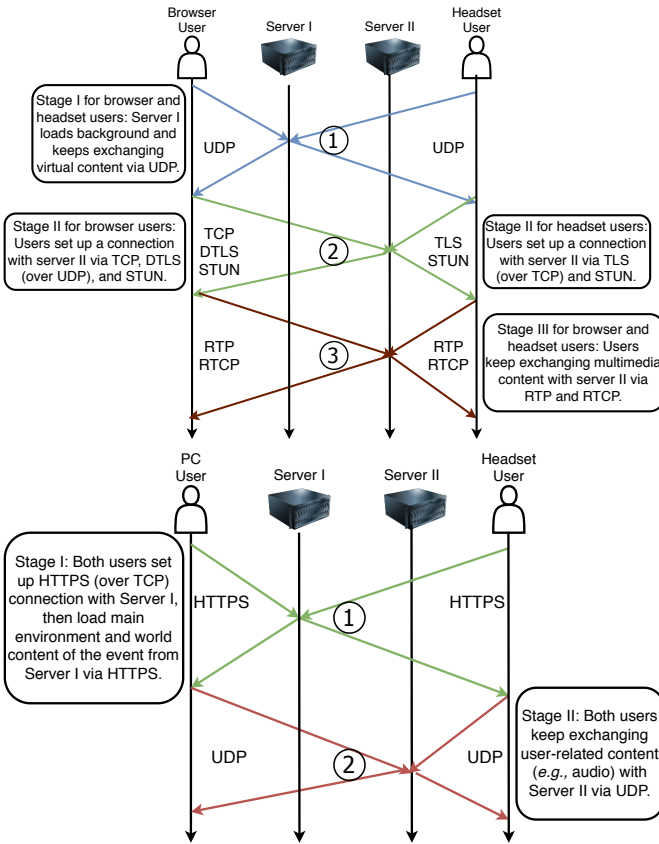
Browser User

Server I

Server II

Headset User

Stage I for browser and headset users: Server I loads background and keeps exchanging virtual content via UDP.

UDP

1

UDP

Stage II for browser users: Users set up a connection with server II via TCP, DTLS (over UDP), and STUN.

TCP
DTLS
STUN

2

TLS
STUN

Stage II for headset users: Users set up a connection with server II via TLS (over TCP) and STUN.

RTP
RTCP

3

RTP
RTCP

Stage III for browser and headset users: Users keep exchanging multimedia content with server II via RTP and RTCP.

PC User

Server I

Server II

Headset User

Stage I: Both users set up HTTPS (over TCP) connection with Server I, then load main environment and world content of the event from Server I via HTTPS.

HTTPS

1

HTTPS

Stage II: Both users keep exchanging user-related content (e.g., audio) with Server II via UDP.

UDP

2

UDP